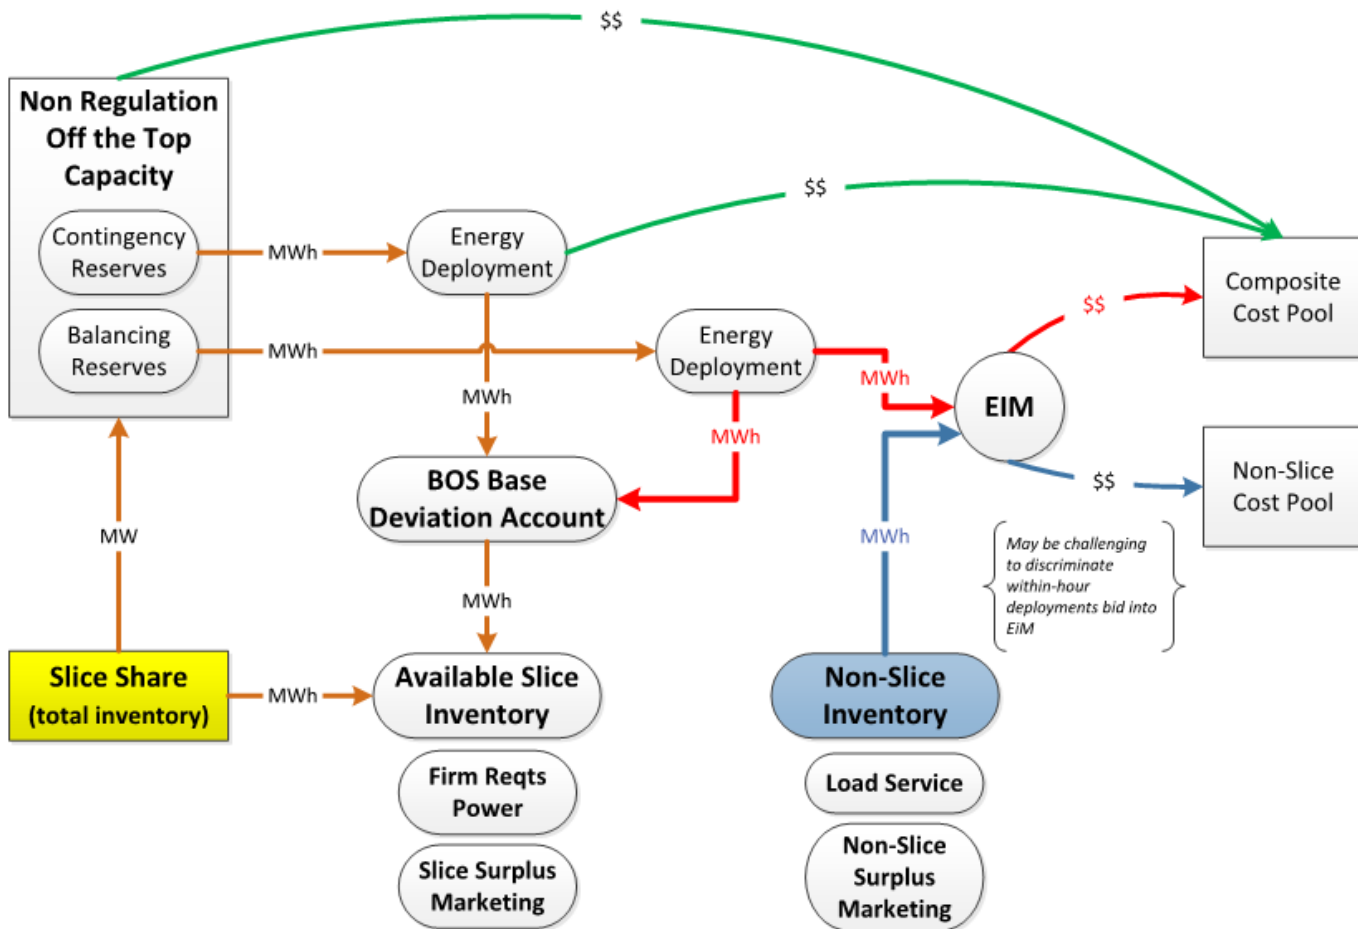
$$

Non Regulation Off the Top Capacity

Contingency Reserves

MWh

Energy Deployment

$$

Balancing Reserves

MWh

Energy Deployment

MWh

MWh

MWh

$$

Composite Cost Pool

EIM

BOS Base Deviation Account

$$

Non-Slice Cost Pool

MW

MWh

MWh

May be challenging to discriminate within-hour deployments bid into EIM

Slice Share (total inventory)

MWh

Available Slice Inventory

Non-Slice Inventory

Firm Reqts Power

Load Service

Slice Surplus Marketing

Non-Slice Surplus Marketing